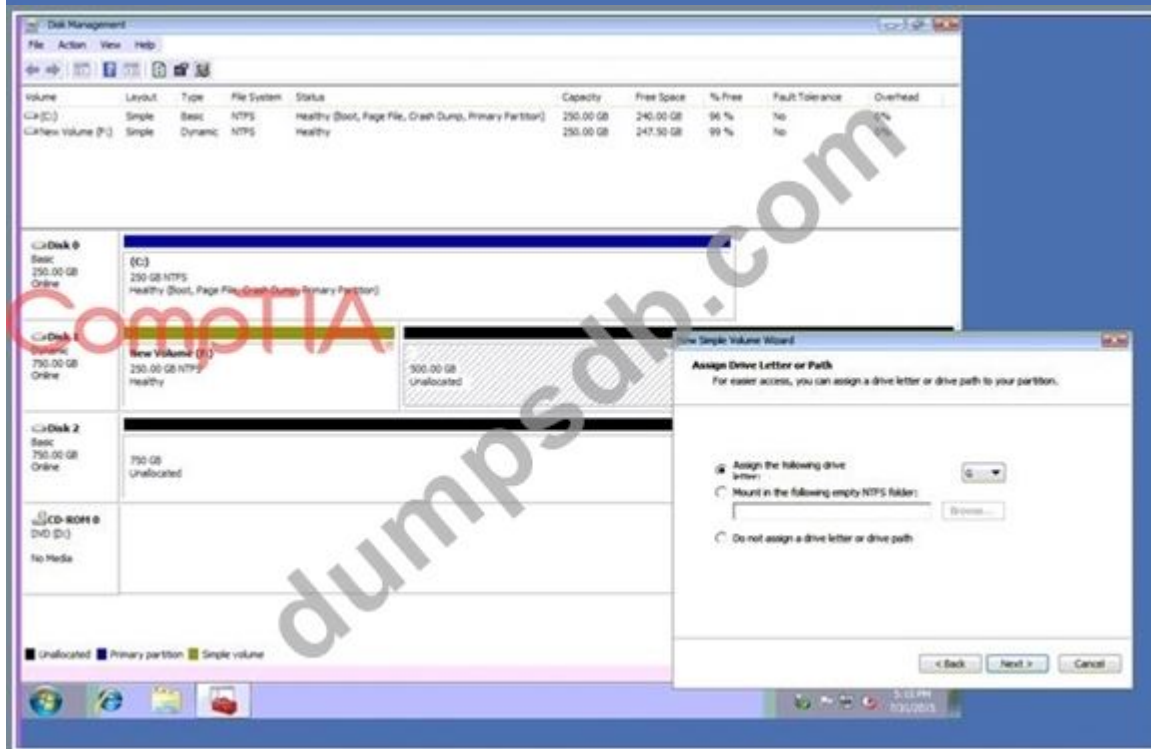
Disk Management

File Action View Help

| Volume | Layout | Type | File System | Status | Capacity | Free Space | % Free | Fault Tolerance | Overhead |
|---|---|---|---|---|---|---|---|---|---|
| (C:) | Simple | Basic | NTFS | Healthy (Boot, Page File, Crash Dump, Primary Partition) | 250.00 GB | 240.00 GB | 96 % | No | 0% |
| New Volume (F:) | Simple | Dynamic | NTFS | Healthy | 250.00 GB | 247.50 GB | 99 % | No | 0% |

Disk 0
Basic
250.00 GB
Online

(C:)
250 GB NTFS
Healthy (Boot, Page File, Crash Dump, Primary Partition)

Disk 1
Dynamic
750.00 GB
Online

New Volume (F:)
250.00 GB NTFS
Healthy

500.00 GB
Unallocated

Disk 2
Basic
750.00 GB
Online

750 GB
Unallocated

CD-ROM 0
DVD (D:)

No Media

Unallocated Primary partition Simple volume

CompTIA

dumpsdb.com

New Simple Volume Wizard

Assign Drive Letter or Path
For easier access, you can assign a drive letter or drive path to your partition.

Assign the following drive letter: G
Mount in the following empty NTFS folder:
Browse...
Do not assign a drive letter or drive path

< Back Next > Cancel

5:11 PM
7/31/2015